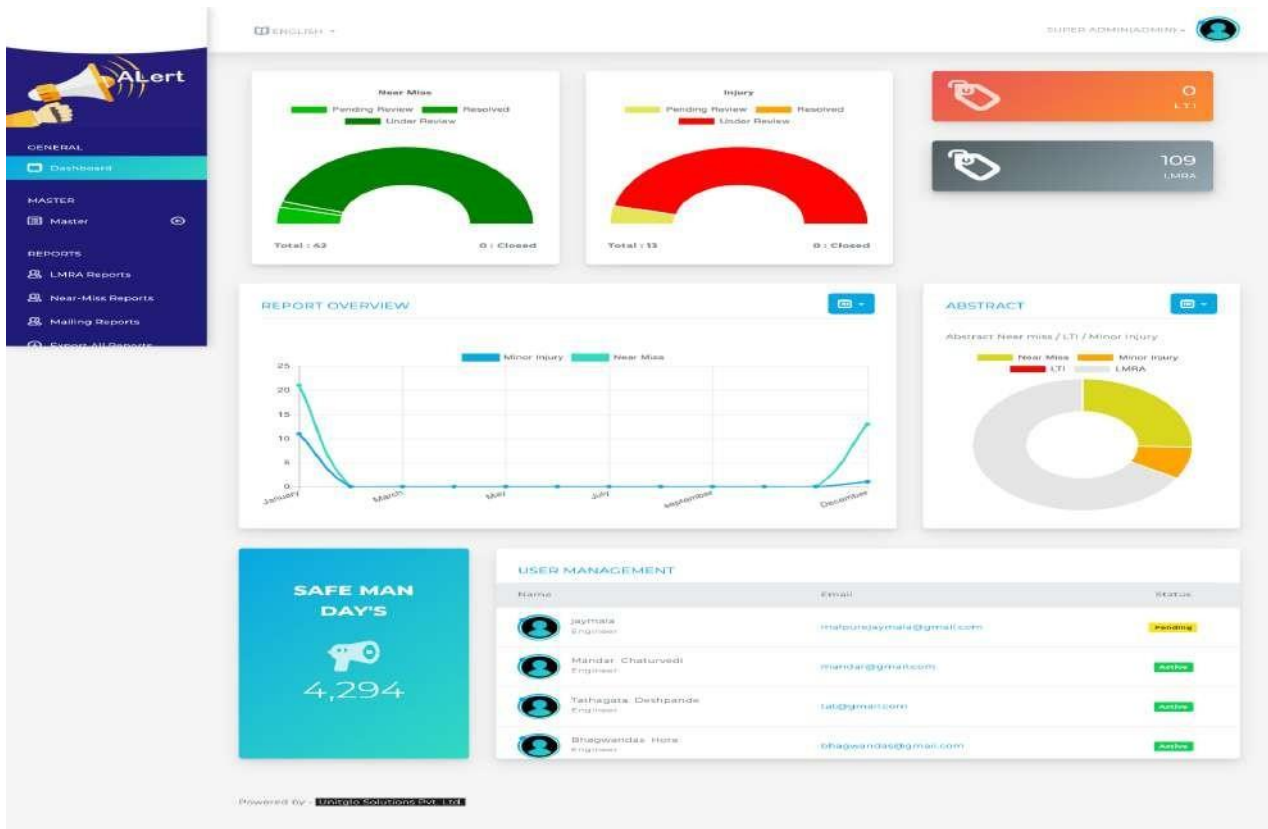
ALert

GENERAL

Dashboard

MASTER

Master

REPORTS

LMRA Reports

Near-Miss Reports

Mailing Reports

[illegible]

ENGLISH

SUPER ADMIN|ADMIN

Near Miss

Pending Review Resolved Under Review

Total : 63 0 : Closed

Injury

Pending Review Resolved Under Review

Total : 13 0 : Closed

0
LTI

109
LMRA

REPORT OVERVIEW

Minor Injury Near Miss

25
20
15
10
5
0

January March May July September December

ABSTRACT

Abstract Near miss / LTI / Minor Injury

Near Miss Minor Injury LTI LMRA

SAFE MAN DAY'S

4,294

USER MANAGEMENT

| Name | Email | Status |
|---|---|---|
| jaymala Engineer | malpurejaymala@gmail.com | Pending |
| Mandar Chaturvedi Engineer | mandar@gmail.com | Active |
| Tathagata Deshpande Engineer | tat@gmail.com | Active |
| Bhagwandas Hore Engineer | bhagwandas@gmail.com | Active |

Powered by : Unitglo Solutions Pvt. Ltd.